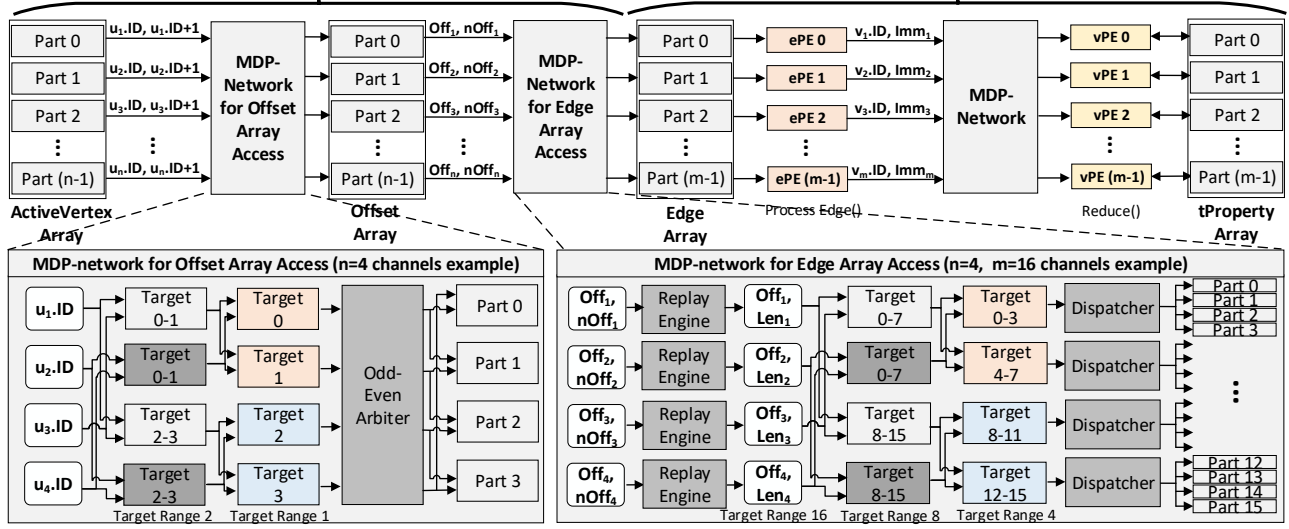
Part 0
Part 1
Part 2
⋮
Part (n-1)
ActiveVertex Array

$u_1$.ID, $u_1$.ID+1
$u_2$.ID, $u_2$.ID+1
$u_3$.ID, $u_3$.ID+1
⋮
$u_n$.ID, $u_n$.ID+1

MDP-Network for Offset Array Access

Part 0
Part 1
Part 2
⋮
Part (n-1)
Offset Array

$Off_1$, $nOff_1$
$Off_2$, $nOff_2$
$Off_3$, $nOff_3$
⋮
$Off_n$, $nOff_n$

MDP-Network for Edge Array Access

Part 0
Part 1
Part 2
⋮
Part (m-1)
Edge Array

ePE 0
ePE 1
ePE 2
⋮
ePE (m-1)
Process Edge()

$v_1$.ID, $Imm_1$
$v_2$.ID, $Imm_2$
$v_3$.ID, $Imm_3$
⋮
$v_m$.ID, $Imm_m$

MDP-Network

vPE 0
vPE 1
vPE 2
⋮
vPE (m-1)
Reduce()

Part 0
Part 1
Part 2
⋮
Part (m-1)
tProperty Array

MDP-network for Offset Array Access (n=4 channels example)

$u_1$.ID
$u_2$.ID
$u_3$.ID
$u_4$.ID
Target 0-1
Target 0-1
Target 2-3
Target 2-3
Target 0
Target 1
Target 2
Target 3
Odd-Even Arbiter
Part 0
Part 1
Part 2
Part 3
Target Range 2
Target Range 1

MDP-network for Edge Array Access (n=4, m=16 channels example)

$Off_1$, $nOff_1$
$Off_2$, $nOff_2$
$Off_3$, $nOff_3$
$Off_4$, $nOff_4$
Replay Engine
Replay Engine
Replay Engine
Replay Engine
$Off_1$, $Len_1$
$Off_2$, $Len_2$
$Off_3$, $Len_3$
$Off_4$, $Len_4$
Target 0-7
Target 0-7
Target 8-15
Target 8-15
Target 0-3
Target 4-7
Target 8-11
Target 12-15
Dispatcher
Dispatcher
Dispatcher
Dispatcher
Part 0
Part 1
Part 2
Part 3
⋮
Part 12
Part 13
Part 14
Part 15
Target Range 16
Target Range 8
Target Range 4